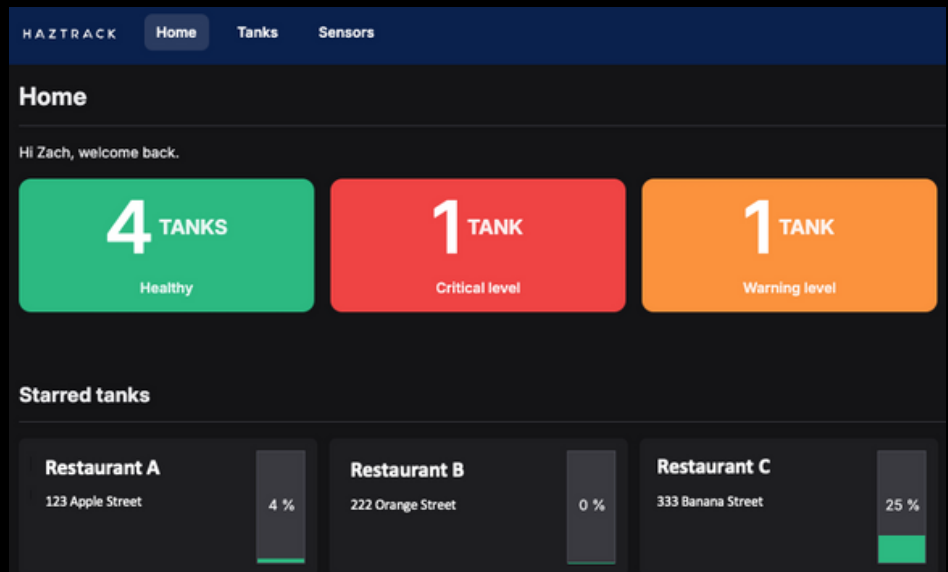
HAZTRACK Home Tanks Sensors

Home

Hi Zach, welcome back.

4 TANKS
Healthy

1 TANK
Critical level

1 TANK
Warning level

Starred tanks

Restaurant A
123 Apple Street
4 %

Restaurant B
222 Orange Street
0 %

Restaurant C
333 Banana Street
25 %